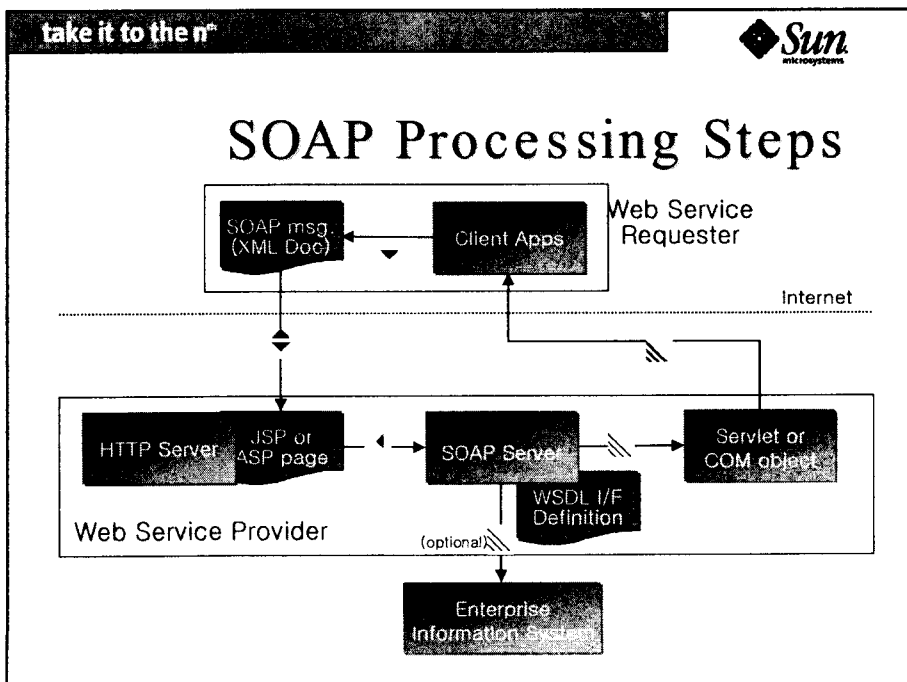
take it to the $n^{th}$

Sun microsystems

SOAP Processing Steps

SOAP msg. (XML Doc)

Client Apps

Web Service Requester

Internet

HTTP Server

JSP or ASP page

SOAP Server

Servlet or COM object

WSDL I/F Definition

Web Service Provider

(optional)

Enterprise Information System